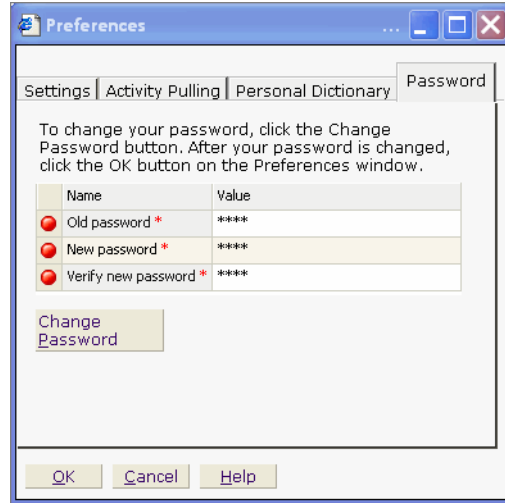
Preferences ...

Settings | Activity Pulling | Personal Dictionary | Password

To change your password, click the Change Password button. After your password is changed, click the OK button on the Preferences window.

| | Name | Value |
|---|---|---|
| | Old password * | **** |
| | New password * | **** |
| | Verify new password * | **** |

Change Password

OK Cancel Help